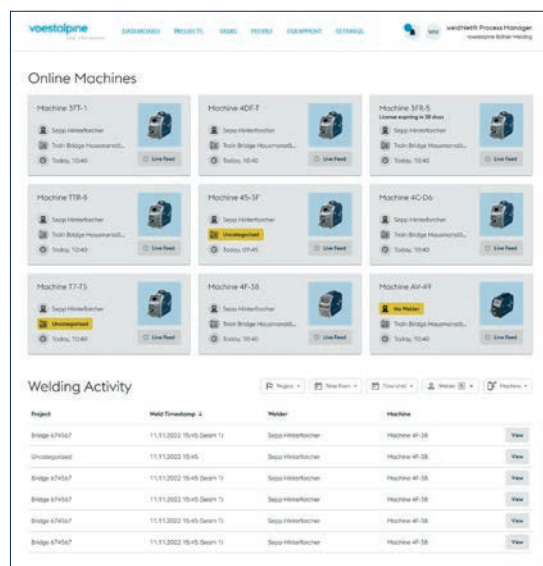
voestalpine
ONE STEP AHEAD.

DASHBOARD PROJECTS SEAMS PEOPLE EQUIPMENT SETTINGS

WPM weldNet® Process Manager
voestalpine Böhler Welding

Online Machines

Machine 5FT-1
Sepp Hinterforcher
Train Bridge Hausmanst...
Today, 10:40
Live Feed

Machine 4DF-7
Sepp Hinterforcher
Train Bridge Hausmanst...
Today, 10:40
Live Feed

Machine 3FR-5
License expiring in 30 days
Sepp Hinterforcher
Train Bridge Hausmanst...
Today, 10:40
Live Feed

Machine TTR-6
Sepp Hinterforcher
Train Bridge Hausmanst...
Today, 10:40
Live Feed

Machine 4S-3F
Sepp Hinterforcher
Uncategorized
Today, 09:45
Live Feed

Machine 4C-D6
Sepp Hinterforcher
Train Bridge Hausmanst...
Today, 10:40
Live Feed

Machine T7-T5
Sepp Hinterforcher
Uncategorized
Today, 10:40
Live Feed

Machine 4f-38
Sepp Hinterforcher
Train Bridge Hausmanst...
Today, 10:40
Live Feed

Machine AV-49
No Welder
Train Bridge Hausmanst...
Today, 10:40
Live Feed

Welding Activity

Project | Time From | Time Until | Welder | Machines

| Project | Weld Timestamp ↓ | Welder | Machine | |
|---|---|---|---|---|
| Bridge 674567 | 11.11.2022 15:45 (Seam 1) | Sepp Hinterforcher | Machine 4F-38 | View |
| Uncategorized | 11.11.2022 15:45 | Sepp Hinterforcher | Machine 4F-38 | View |
| Bridge 674567 | 11.11.2022 15:45 (Seam 1) | Sepp Hinterforcher | Machine 4F-38 | View |
| Bridge 674567 | 11.11.2022 15:45 (Seam 1) | Sepp Hinterforcher | Machine 4F-38 | View |
| Bridge 674567 | 11.11.2022 15:45 (Seam 1) | Sepp Hinterforcher | Machine 4F-38 | View |
| Bridge 674567 | 11.11.2022 15:45 (Seam 1) | Sepp Hinterforcher | Machine 4F-38 | View |